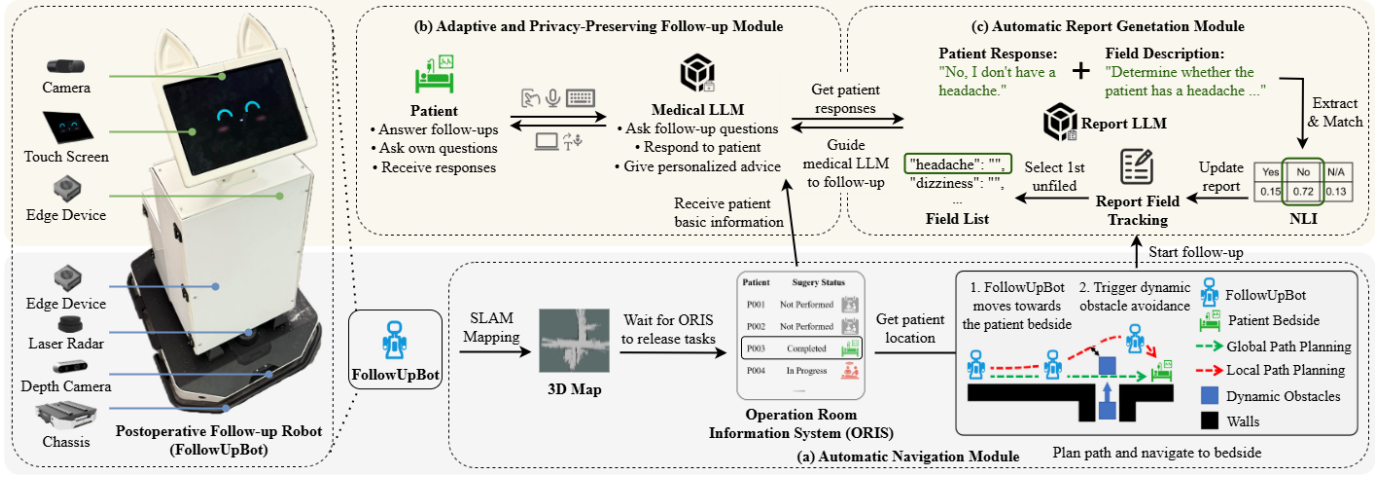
Camera

Touch Screen

Edge Device

Edge Device

Laser Radar

Depth Camera

Chassis

Postoperative Follow-up Robot (FollowUpBot)

FollowUpBot

(b) Adaptive and Privacy-Preserving Follow-up Module

Patient
• Answer follow-ups
• Ask own questions
• Receive responses

Medical LLM
• Ask follow-up questions
• Respond to patient
• Give personalized advice

Get patient responses

Guide medical LLM to follow-up

Receive patient basic information

(c) Automatic Report Genetation Module

Patient Response: "No, I don't have a headache."

+

Field Description: "Determine whether the patient has a headache ..."

Extract & Match

Report LLM

"headache": "",
"dizziness": "",
...

Field List

Select 1st unfiled

Report Field Tracking

Update report

| Yes | No | N/A |
|---|---|---|
| 0.15 | 0.72 | 0.13 |

NLI

Start follow-up

SLAM Mapping

3D Map

Wait for ORIS to release tasks

| Patient | Sugery Status |
|---|---|
| P001 | Not Performed |
| P002 | Not Performed |
| P003 | Completed |
| P004 | In Progress |
| ...... | |

Operation Room Information System (ORIS)

Get patient location

1. FollowUpBot moves towards the patient bedside

2. Trigger dynamic obstacle avoidance

FollowUpBot
Patient Bedside
Global Path Planning
Local Path Planning
Dynamic Obstacles
Walls

(a) Automatic Navigation Module

Plan path and navigate to bedside